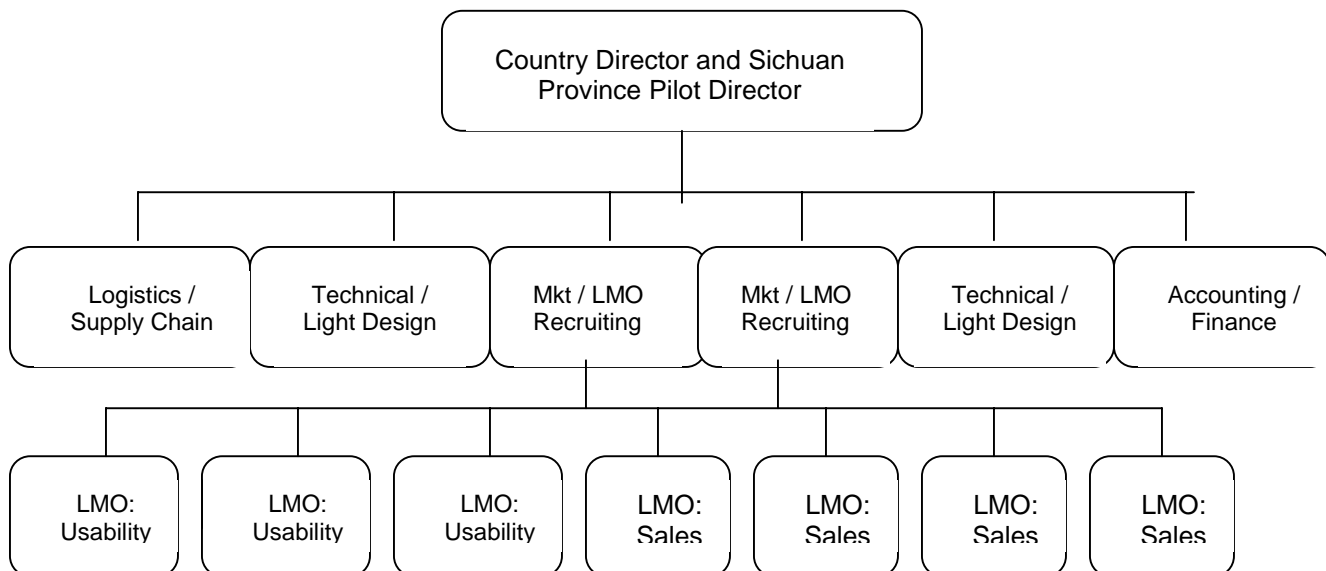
Country Director and Sichuan Province Pilot Director

Logistics / Supply Chain

Technical / Light Design

Mkt / LMO Recruiting

Mkt / LMO Recruiting

Technical / Light Design

Accounting / Finance

LMO: Usability

LMO: Usability

LMO: Usability

LMO: Sales

LMO: Sales

LMO: Sales

LMO: Sales